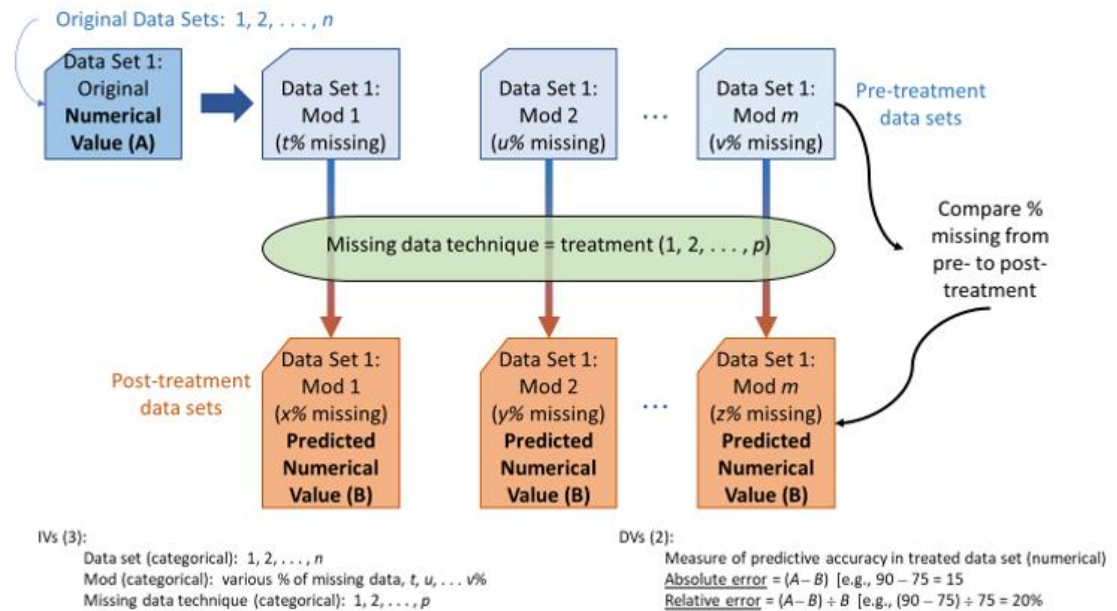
Original Data Sets: 1, 2, . . . , $n$

Data Set 1: Original **Numerical Value (A)**

Data Set 1: Mod 1 ($t$% missing)

Data Set 1: Mod 2 ($u$% missing)

. . .

Data Set 1: Mod $m$ ($v$% missing)

Pre-treatment data sets

Missing data technique = treatment (1, 2, . . . , $p$)

Compare % missing from pre- to post-treatment

Post-treatment data sets

Data Set 1: Mod 1 ($x$% missing) **Predicted Numerical Value (B)**

Data Set 1: Mod 2 ($y$% missing) **Predicted Numerical Value (B)**

. . .

Data Set 1: Mod $m$ ($z$% missing) **Predicted Numerical Value (B)**

IVs (3):
Data set (categorical): 1, 2, . . . , $n$
Mod (categorical): various % of missing data, $t$, $u$, . . . $v$%
Missing data technique (categorical): 1, 2, . . . , $p$

DVs (2):
Measure of predictive accuracy in treated data set (numerical)
Absolute error = $(A - B)$ [e.g., 90 – 75 = 15
Relative error = $(A - B) \div B$ [e.g., (90 – 75) ÷ 75 = 20%